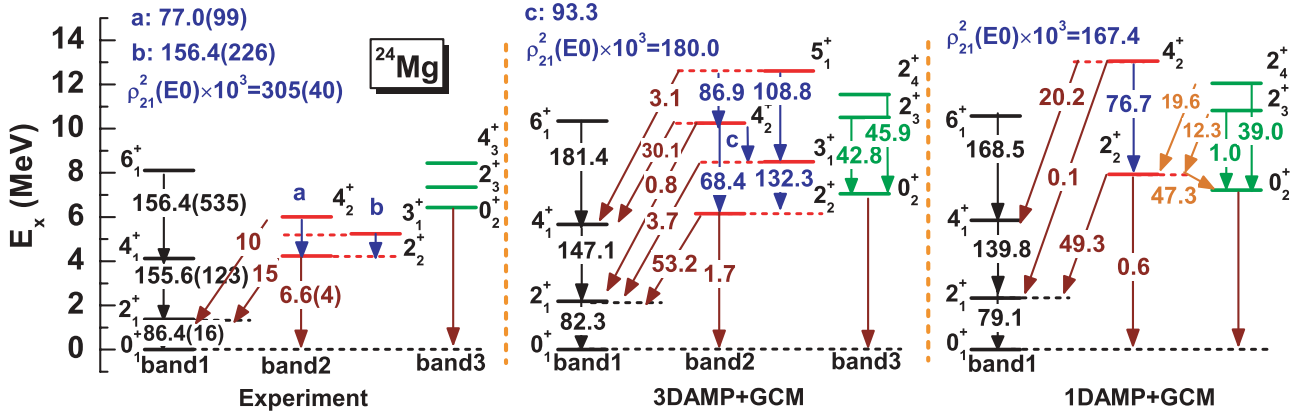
a: 77.0(99)
b: 156.4(226)
$\rho^2_{21}(E0)\times10^3$=305(40)

$^{24}$Mg

$E_x$ (MeV)

14
12
10
8
6
4
2
0

$6^+_1$
156.4(535)
$4^+_1$
155.6(123)
$2^+_1$
86.4(16)
$0^+_1$
band1

a
$4^+_2$
b
10
15
$2^+_2$
6.6(4)
band2

$4^+_3$
$2^+_3$
$3^-_1$
$0^+_2$
band3

Experiment

c: 93.3
$\rho^2_{21}(E0)\times10^3$=180.0

$5^+_1$
$6^+_1$
3.1
86.9
108.8
181.4
30.1
$4^+_2$
c
$3^+_1$
0.8
68.4
132.3
$2^+_2$
$4^+_1$
3.7
147.1
53.2
1.7
$2^+_1$
82.3
$0^+_1$
band1
band2

$2^+_4$
$2^+_3$
45.9
42.8
$0^+_2$
band3

3DAMP+GCM

$\rho^2_{21}(E0)\times10^3$=167.4

$4^+_2$
$2^+_4$
$2^+_3$
$6^+_1$
20.2
76.7
19.6
12.3
39.0
168.5
$2^+_2$
1.0
0.1
$4^+_1$
47.3
$0^+_2$
139.8
49.3
0.6
$2^+_1$
79.1
$0^+_1$
band1

1DAMP+GCM